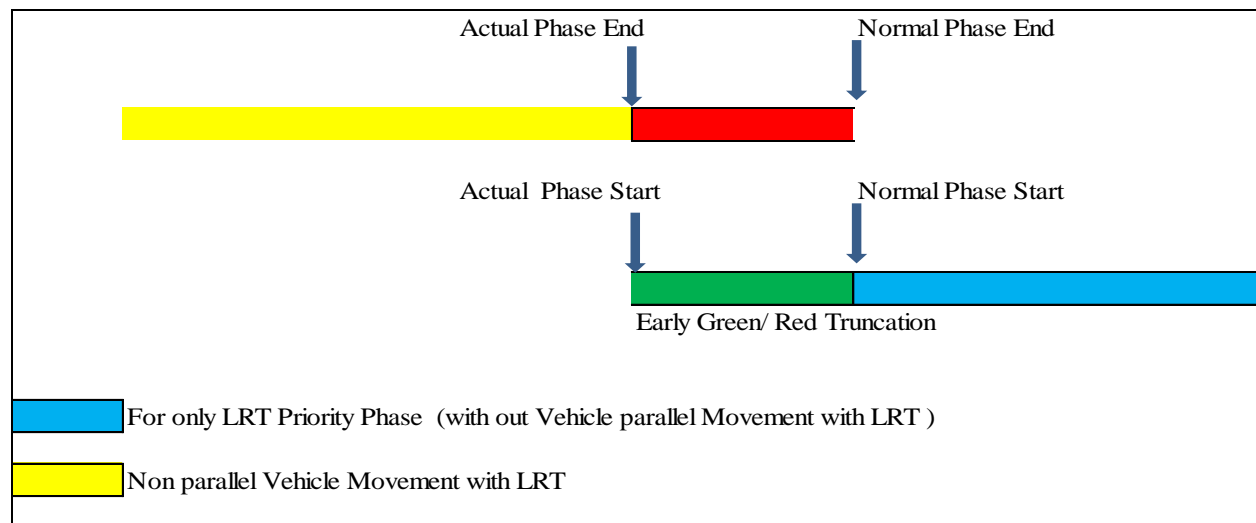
Actual Phase End

Normal Phase End

Actual Phase Start

Normal Phase Start

Early Green/ Red Truncation

For only LRT Priority Phase (with out Vehicle parallel Movement with LRT )

Non parallel Vehicle Movement with LRT